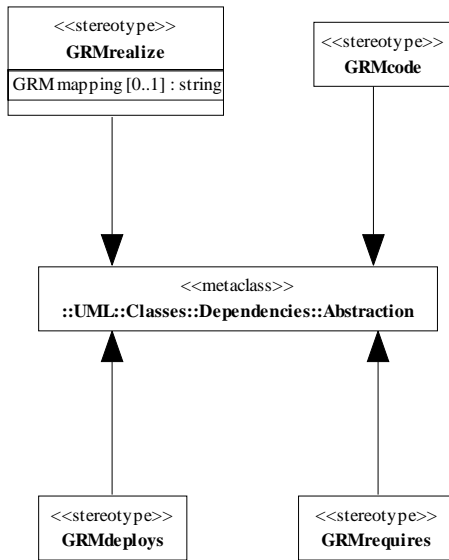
<<stereotype>>
**GRMrealize**
GRMmapping [0..1] : string

<<stereotype>>
**GRMcode**

<<metaclass>>
**::UML::Classes::Dependencies::Abstraction**

<<stereotype>>
**GRMdeploys**

<<stereotype>>
**GRMrequires**